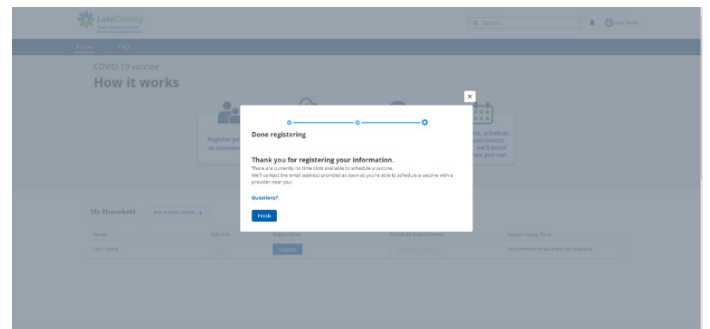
LakeCounty

Search

Home FAQ

COVID-19 vaccine

How it works

×

Done registering

Thank you for registering your information.

There are currently no time slots available to schedule a vaccine. We'll contact the email address provided as soon as you're able to schedule a vaccine with a provider near you!

Questions?

Finish

My Household

Register

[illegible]